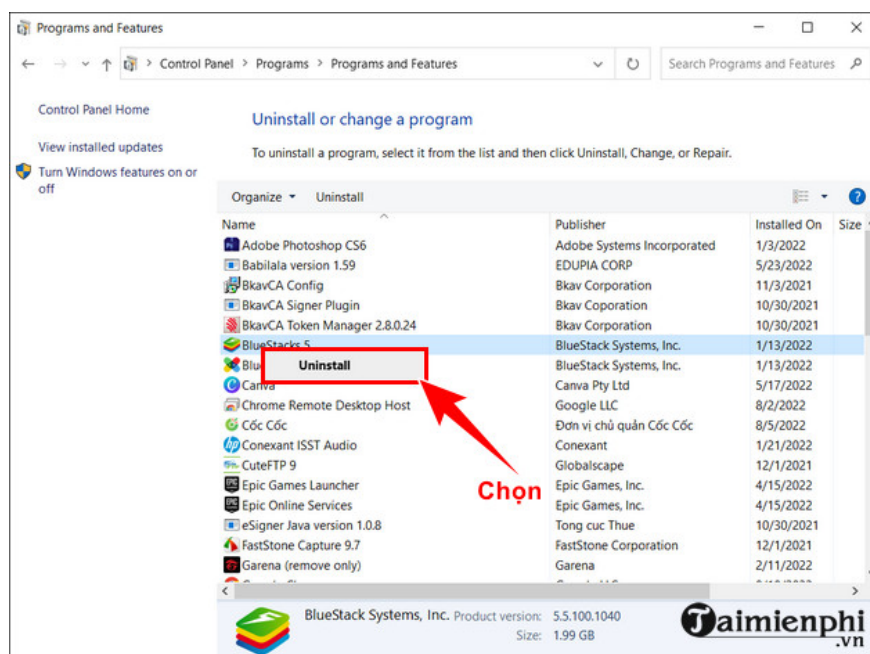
Programs and Features

Control Panel > Programs > Programs and Features

Search Programs and Features

Control Panel Home

View installed updates

Turn Windows features on or off

Uninstall or change a program

To uninstall a program, select it from the list and then click Uninstall, Change, or Repair.

Organize ▾ Uninstall

| Name | Publisher | Installed On | Size |
|---|---|---|---|
| Adobe Photoshop CS6 | Adobe Systems Incorporated | 1/3/2022 | |
| Babilala version 1.59 | EDUPIA CORP | 5/23/2022 | |
| BkavCA Config | Bkav Corporation | 11/3/2021 | |
| BkavCA Signer Plugin | Bkav Coporation | 10/30/2021 | |
| BkavCA Token Manager 2.8.0.24 | Bkav Coporation | 10/30/2021 | |
| BlueStacks 5 | BlueStack Systems, Inc. | 1/13/2022 | |
| Blu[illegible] | BlueStack Systems, Inc. | 1/13/2022 | |
| Canva | Canva Pty Ltd | 5/17/2022 | |
| Chrome Remote Desktop Host | Google LLC | 8/2/2022 | |
| Cốc Cốc | Đơn vị chủ quản Cốc Cốc | 8/5/2022 | |
| Conexant ISST Audio | Conexant | 1/21/2022 | |
| CuteFTP 9 | Globalscape | 12/1/2021 | |
| Epic Games Launcher | Epic Games, Inc. | 4/15/2022 | |
| Epic Online Services | Epic Games, Inc. | 4/15/2022 | |
| eSigner Java version 1.0.8 | Tong cuc Thue | 10/30/2021 | |
| FastStone Capture 9.7 | FastStone Corporation | 12/1/2021 | |
| Garena (remove only) | Garena | 2/11/2022 | |

Uninstall

Chọn

BlueStack Systems, Inc. Product version: 5.5.100.1040
Size: 1.99 GB

Taimienphi .vn